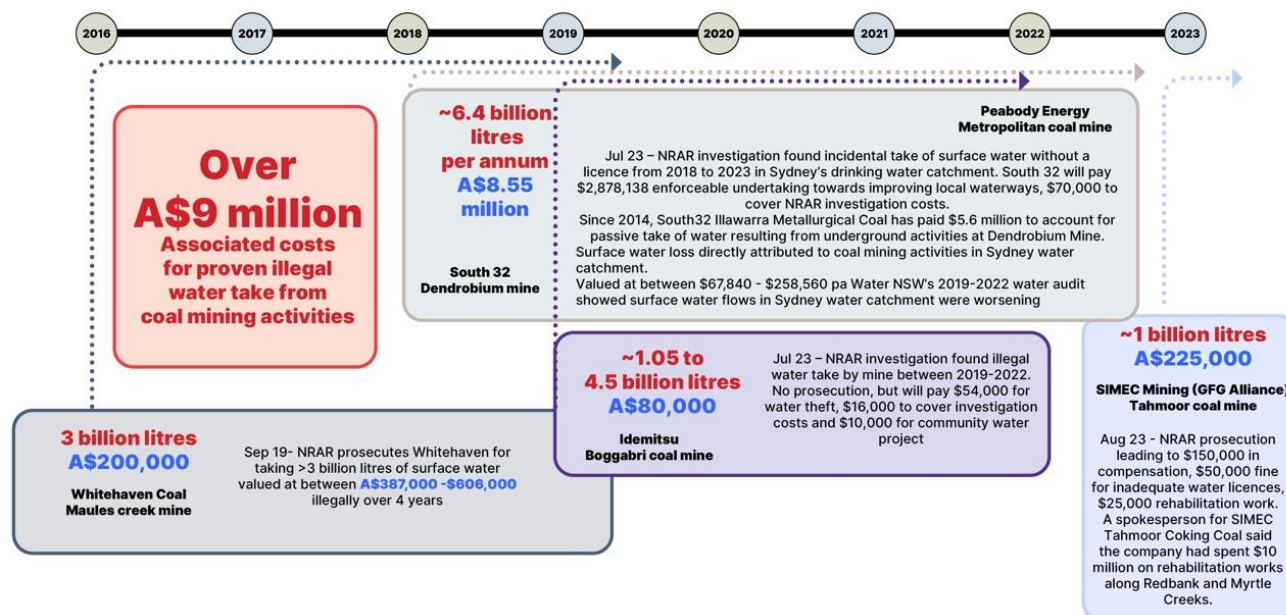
2016 2017 2018 2019 2020 2021 2022 2023

Over A$9 million
Associated costs for proven illegal water take from coal mining activities

~6.4 billion litres per annum
A$8.55 million

South 32
Dendrobium mine

Peabody Energy
Metropolitan coal mine

Jul 23 – NRAR investigation found incidental take of surface water without a licence from 2018 to 2023 in Sydney's drinking water catchment. South 32 will pay $2,878,138 enforceable undertaking towards improving local waterways, $70,000 to cover NRAR investigation costs.
Since 2014, South32 Illawarra Metallurgical Coal has paid $5.6 million to account for passive take of water resulting from underground activities at Dendrobium Mine.
Surface water loss directly attributed to coal mining activities in Sydney water catchment.
Valued at between $67,840 - $258,560 pa Water NSW's 2019-2022 water audit showed surface water flows in Sydney water catchment were worsening

~1.05 to 4.5 billion litres
A$80,000

Idemitsu
Boggabri coal mine

Jul 23 – NRAR investigation found illegal water take by mine between 2019-2022. No prosecution, but will pay $54,000 for water theft, $16,000 to cover investigation costs and $10,000 for community water project

~1 billion litres
A$225,000

SIMEC Mining (GFG Alliance)
Tahmoor coal mine

Aug 23 - NRAR prosecution leading to $150,000 in compensation, $50,000 fine for inadequate water licences, $25,000 rehabilitation work. A spokesperson for SIMEC Tahmoor Coking Coal said the company had spent $10 million on rehabilitation works along Redbank and Myrtle Creeks.

3 billion litres
A$200,000

Whitehaven Coal
Maules creek mine

Sep 19- NRAR prosecutes Whitehaven for taking >3 billion litres of surface water valued at between A$387,000 -$606,000 illegally over 4 years